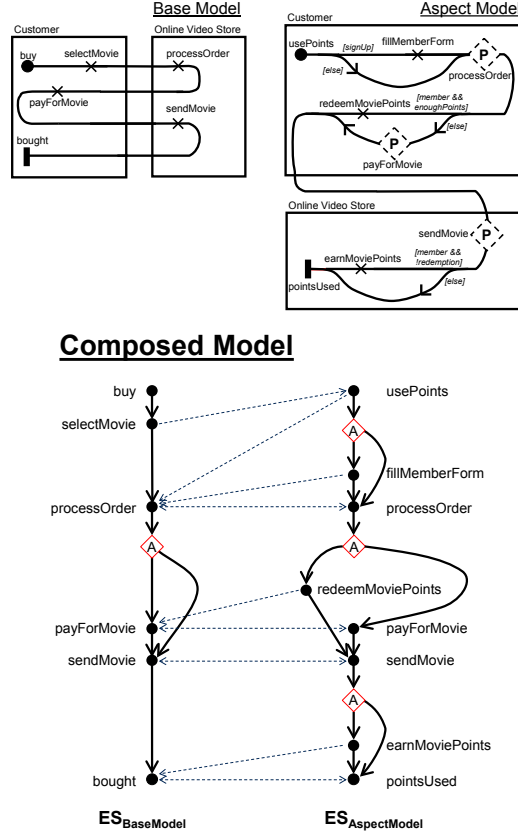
Base Model

Customer

Online Video Store

buy

selectMovie

processOrder

payForMovie

sendMovie

bought

Aspect Mode

Customer

usePoints

fillMemberForm

[signUp]

[else]

P

processOrder

redeemMoviePoints

[member && enoughPoints]

[else]

P

payForMovie

Online Video Store

sendMovie

P

earnMoviePoints

[member && !redemption]

pointsUsed

[else]

Composed Model

buy

selectMovie

processOrder

A

payForMovie

sendMovie

bought

usePoints

A

fillMemberForm

processOrder

A

redeemMoviePoints

payForMovie

sendMovie

A

earnMoviePoints

pointsUsed

$ES_{BaseModel}$

$ES_{AspectModel}$